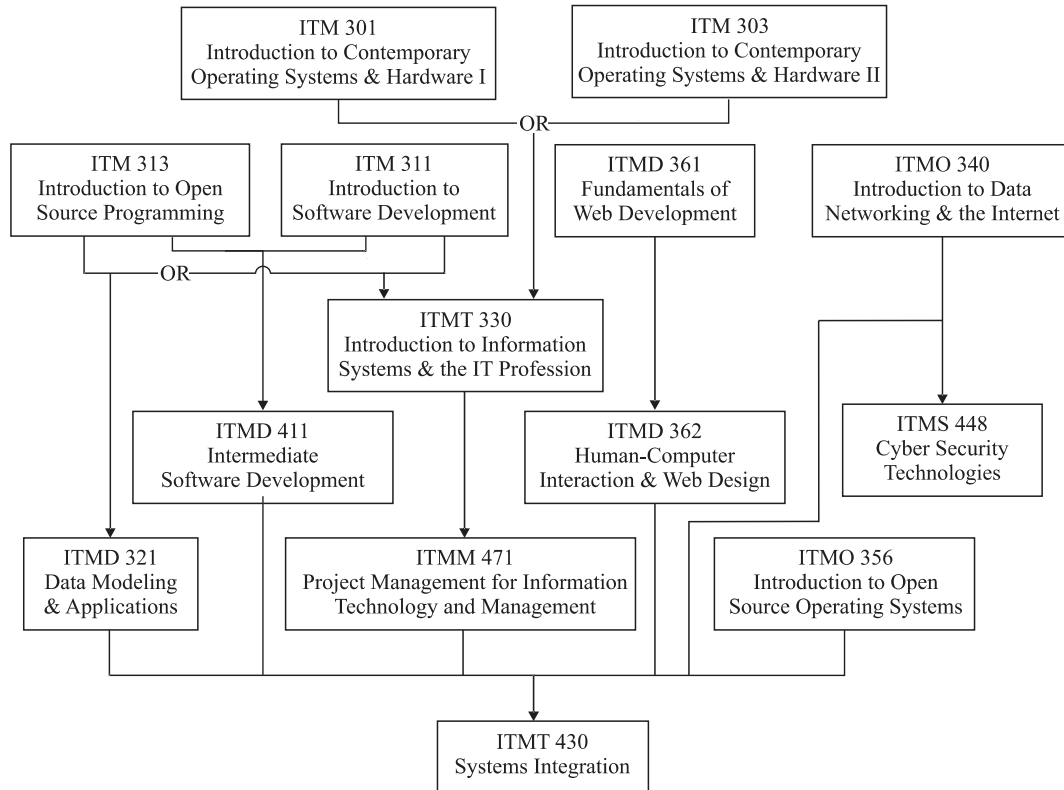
ITM 301
Introduction to Contemporary Operating Systems & Hardware I

ITM 303
Introduction to Contemporary Operating Systems & Hardware II

OR

ITM 313
Introduction to Open Source Programming

ITM 311
Introduction to Software Development

ITMD 361
Fundamentals of Web Development

ITMO 340
Introduction to Data Networking & the Internet

OR

ITMT 330
Introduction to Information Systems & the IT Profession

ITMD 411
Intermediate Software Development

ITMD 362
Human-Computer Interaction & Web Design

ITMS 448
Cyber Security Technologies

ITMD 321
Data Modeling & Applications

ITMM 471
Project Management for Information Technology and Management

ITMO 356
Introduction to Open Source Operating Systems

ITMT 430
Systems Integration